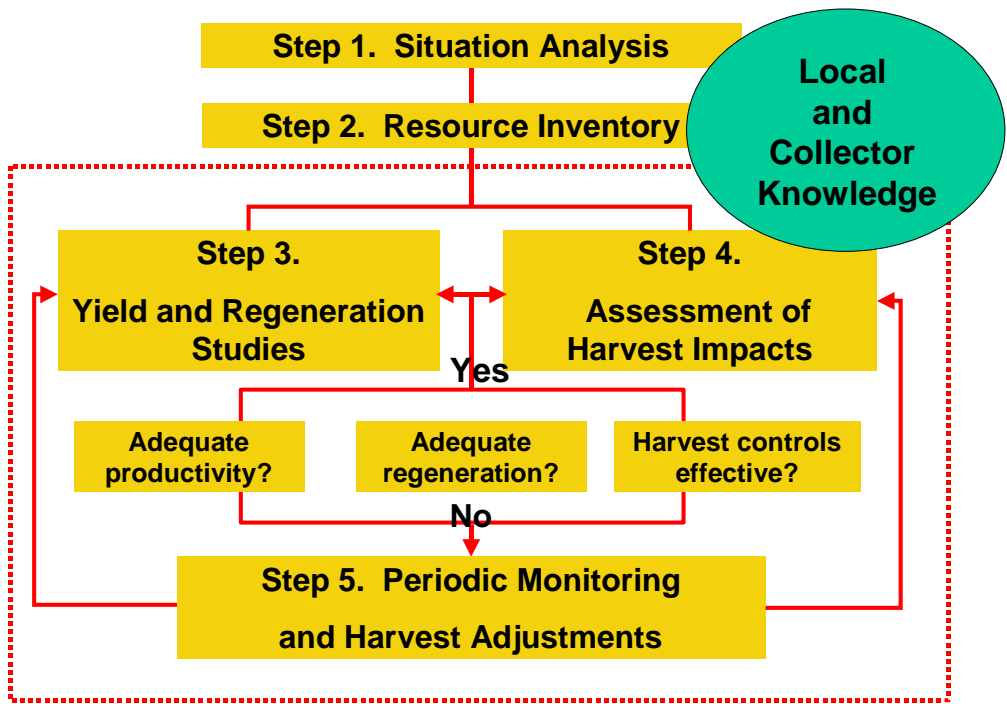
Step 1. Situation Analysis

Local and Collector Knowledge

Step 2. Resource Inventory

Step 3.
Yield and Regeneration Studies

Step 4.
Assessment of Harvest Impacts

Yes

Adequate productivity?

Adequate regeneration?

Harvest controls effective?

No

Step 5. Periodic Monitoring and Harvest Adjustments